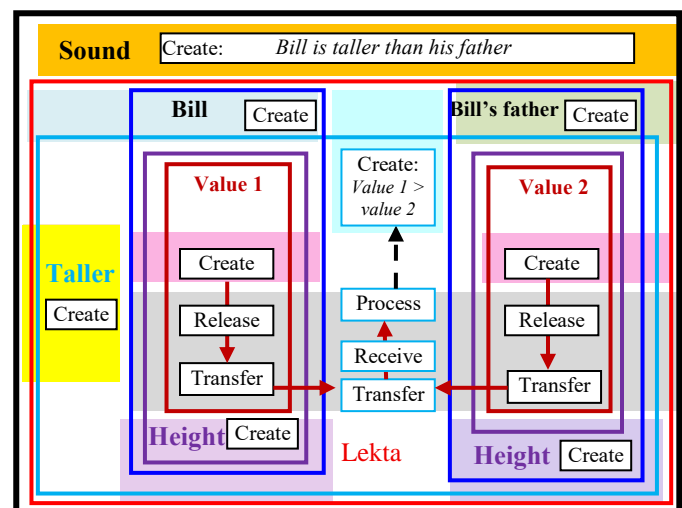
Sound
Create: Bill is taller than his father

Bill
Create

Bill's father
Create

Create:
Value 1 > value 2

Value 1

Value 2

Taller
Create

Create
Release
Transfer

Process
Receive
Transfer

Create
Release
Transfer

Height
Create

Lekta

Height
Create